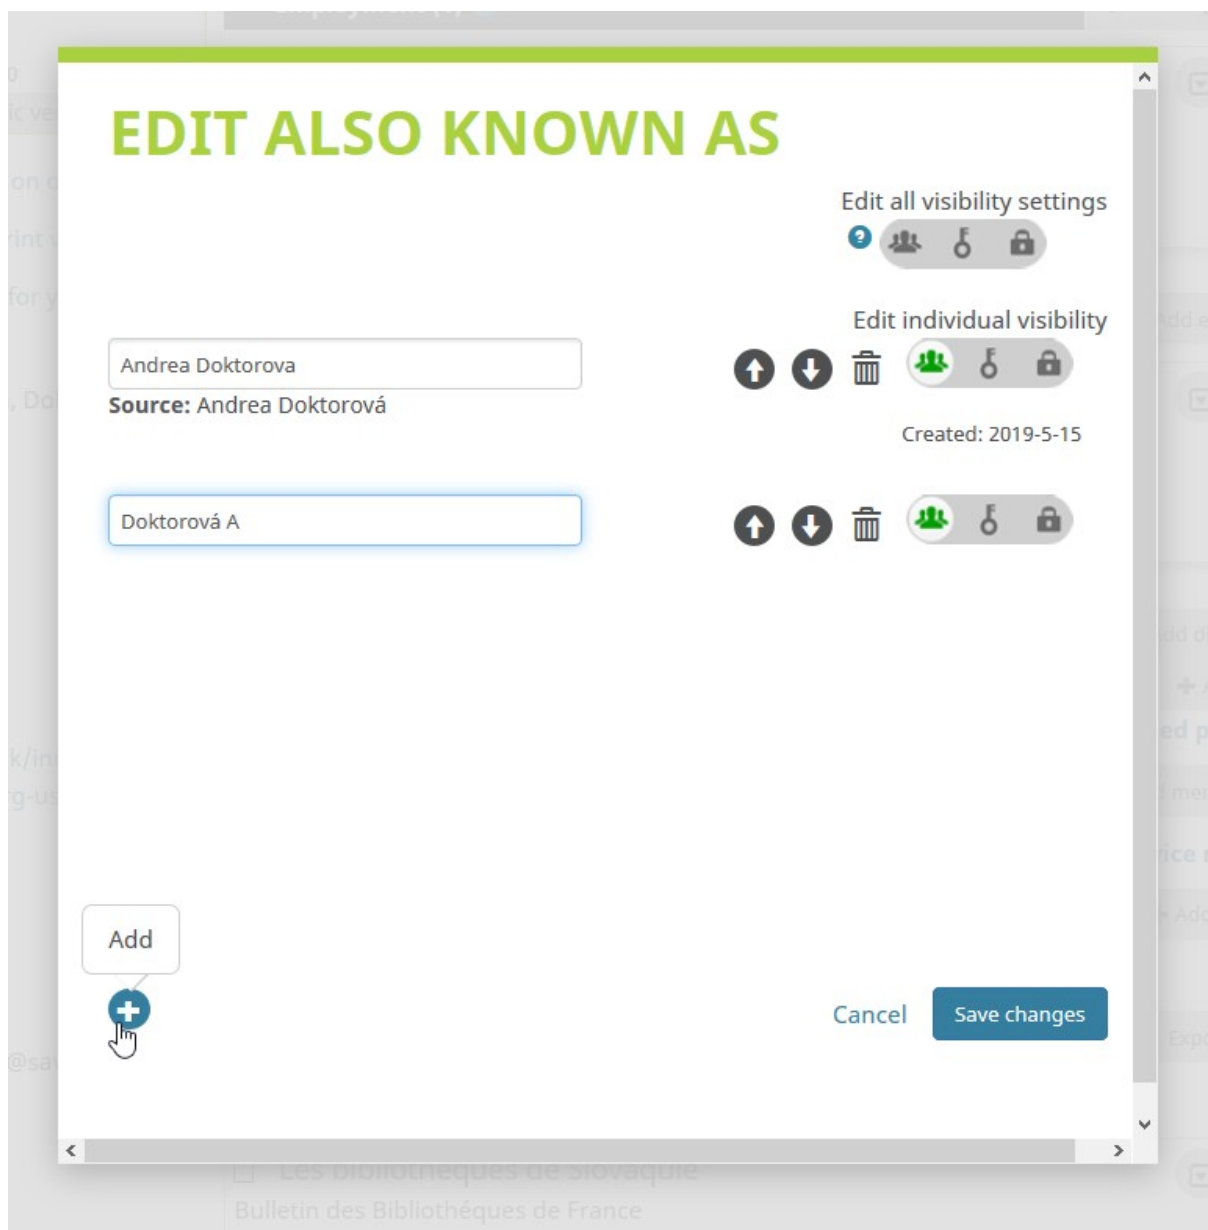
EDIT ALSO KNOWN AS

Edit all visibility settings

Edit individual visibility

Andrea Doktorova

Source: Andrea Doktorová

Created: 2019-5-15

Doktorová A

Add

Cancel

Save changes

Les bibliothèques de Slovaquie

Bulletin des Bibliothèques de France